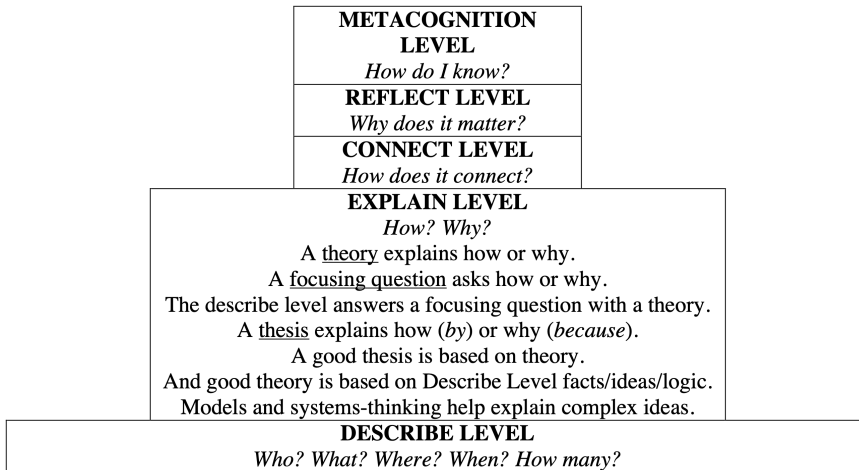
METACOGNITION LEVEL
How do I know?

REFLECT LEVEL
Why does it matter?

CONNECT LEVEL
How does it connect?

EXPLAIN LEVEL
How? Why?
A theory explains how or why.
A focusing question asks how or why.
The describe level answers a focusing question with a theory.
A thesis explains how (by) or why (because).
A good thesis is based on theory.
And good theory is based on Describe Level facts/ideas/logic.
Models and systems-thinking help explain complex ideas.

DESCRIBE LEVEL
Who? What? Where? When? How many?